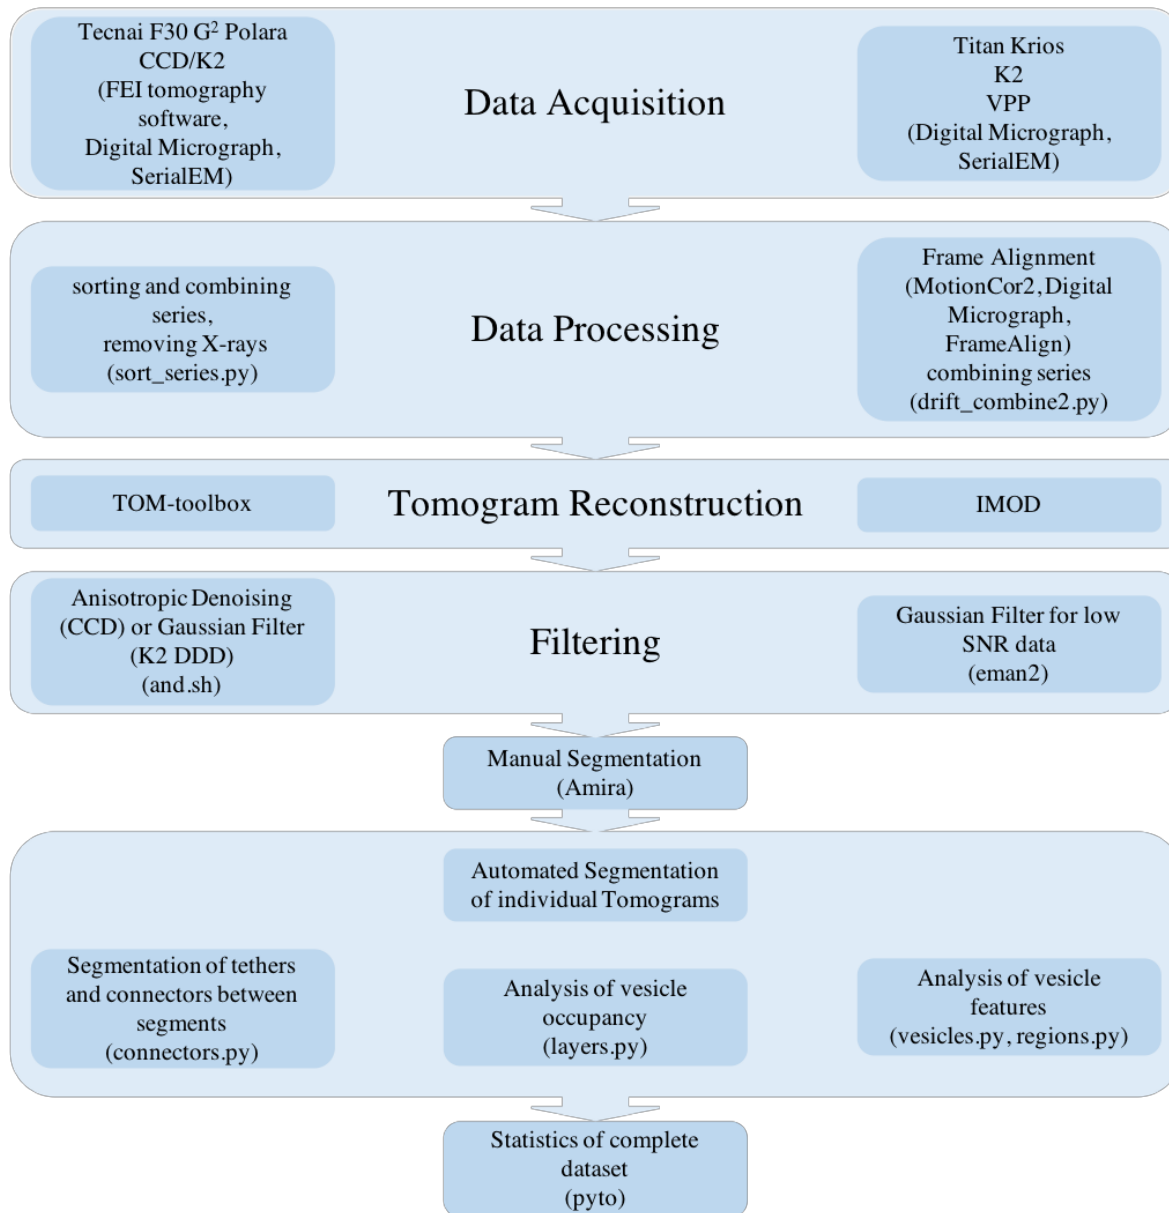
Tecnai F30 G$^2$ Polara
CCD/K2
(FEI tomography software,
Digital Micrograph,
SerialEM)

Data Acquisition

Titan Krios
K2
VPP
(Digital Micrograph,
SerialEM)

sorting and combining series,
removing X-rays
(sort_series.py)

Data Processing

Frame Alignment
(MotionCor2, Digital Micrograph,
FrameAlign)
combining series
(drift_combine2.py)

TOM-toolbox

Tomogram Reconstruction

IMOD

Anisotropic Denoising
(CCD) or Gaussian Filter
(K2 DDD)
(and.sh)

Filtering

Gaussian Filter for low SNR data
(eman2)

Manual Segmentation
(Amira)

Automated Segmentation of individual Tomograms

Segmentation of tethers and connectors between segments
(connectors.py)

Analysis of vesicle occupancy
(layers.py)

Analysis of vesicle features
(vesicles.py, regions.py)

Statistics of complete dataset
(pyto)